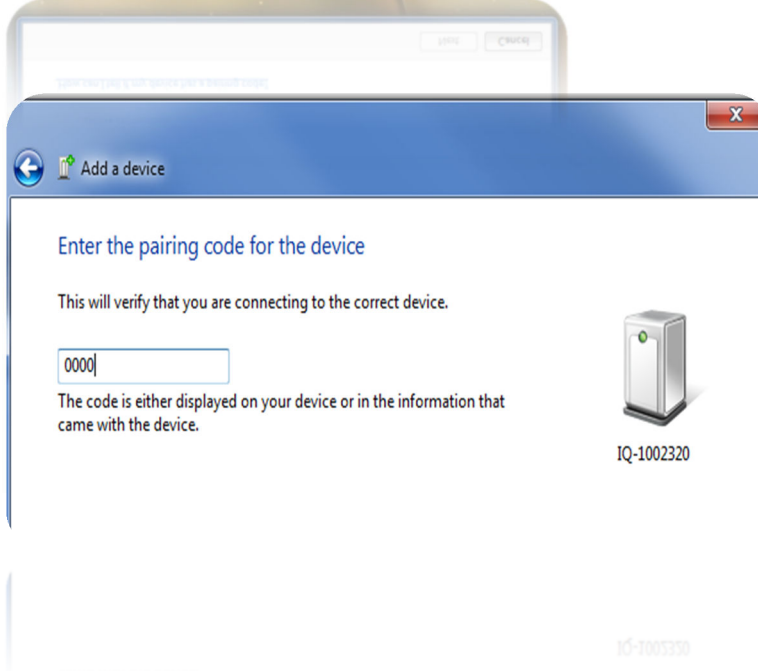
Add a device

Enter the pairing code for the device

This will verify that you are connecting to the correct device.

0000

The code is either displayed on your device or in the information that came with the device.

IQ-1002320